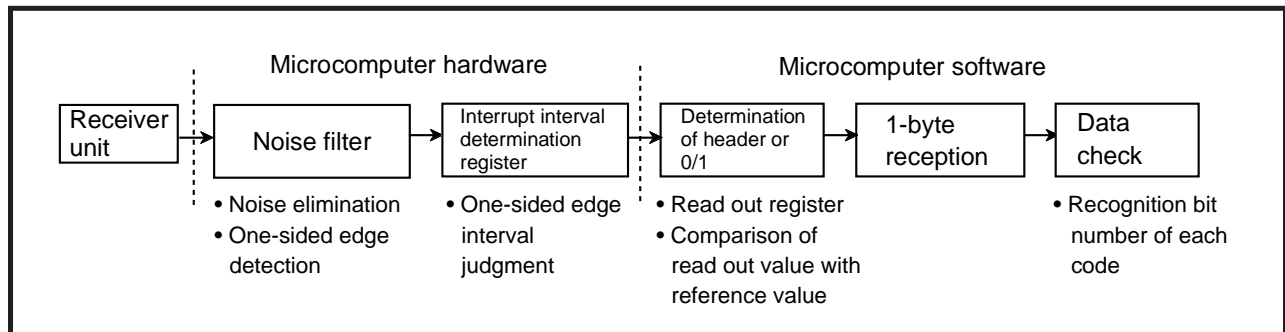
Microcomputer hardware

Microcomputer software

Receiver unit

Noise filter

Interrupt interval determination register

Determination of header or 0/1

1-byte reception

Data check

• Noise elimination
• One-sided edge detection

• One-sided edge interval judgment

• Read out register
• Comparison of read out value with reference value

• Recognition bit number of each code